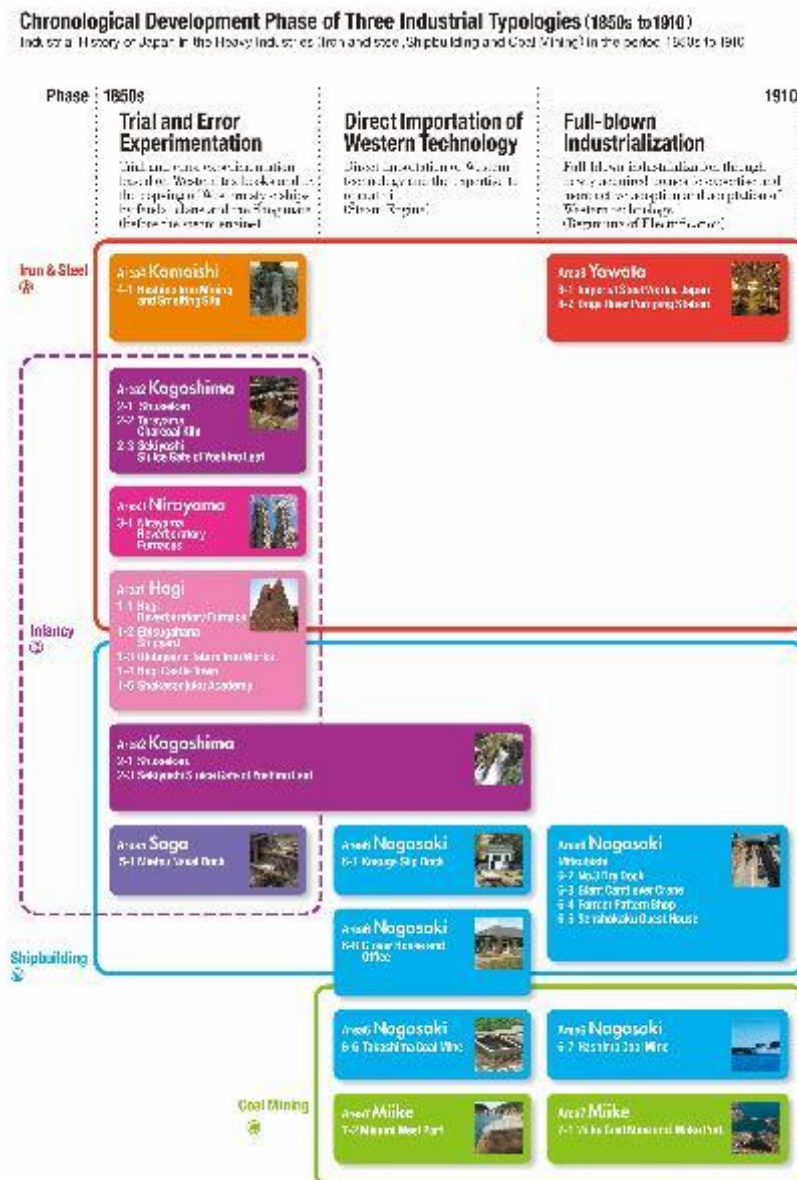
Chronological Development Phase of Three Industrial Typologies (1850s to 1910)
Industrial History of Japan in the Heavy Industries (Iron and steel, Shipbuilding and Coal Mining) in the period 1850s to 1910

Phase 1850s 1910

Trial and Error Experimentation
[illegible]

Direct Importation of Western Technology
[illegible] (Steam Engine)

Full-blown Industrialization
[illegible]

Iron & Steel

Area4 Kamaishi
4-1 Hashino Iron Mining and Smelting Site

Area8 Yawata
8-1 Imperial Steel Works, Japan
8-2 Onga River Pumping Station

Area2 Kagoshima
2-1 Shuseikan
2-2 Terayama Charcoal Kiln
2-3 Sekiyoshi Sluice Gate of Yoshino Leat

Area3 Nirayama
3-1 Nirayama Reverberatory Furnaces

Area1 Hagi
1-1 Hagi Reverberatory Furnace
1-2 Ebisugahana Shipyard
1-3 Ohitayama Tatara Iron Works
1-4 Hagi Castle Town
1-5 Shokasonjuku Academy

Infancy

Area2 Kagoshima
2-1 Shuseikan
2-3 Sekiyoshi Sluice Gate of Yoshino Leat

Area5 Saga
5-1 Mietsu Naval Dock

Area6 Nagasaki
6-1 Kosuge Slip Dock

Area6 Nagasaki
Mitsubishi
6-2 No.3 Dry Dock
6-3 Giant Cantilever Crane
6-4 Former Pattern Shop
6-5 Senshokaku Guest House

Area6 Nagasaki
6-8 Glover House and Office

Shipbuilding

Area6 Nagasaki
6-6 Takashima Coal Mine

Area6 Nagasaki
6-7 Hashima Coal Mine

Coal Mining

Area7 Miike
7-2 Misumi West Port

Area7 Miike
7-1 Miike Coal Mine and Miike Port